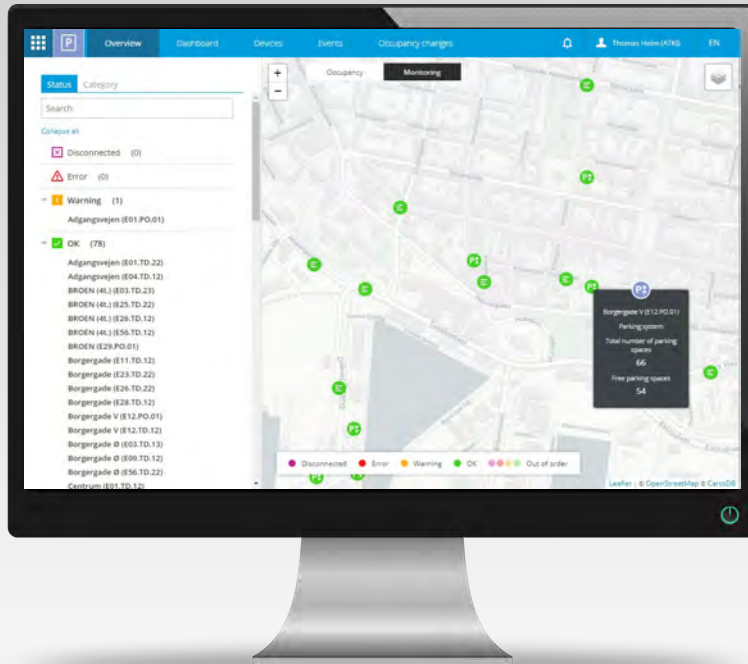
P Overview Dashboard Devices Events Occupancy changes Thomas Holm (ATKI) EN

Status Category

Search

Collapse all

Disconnected (0)

Error (0)

Warning (1)

Adgangsvejen (E01.PO.01)

OK (78)

Adgangsvejen (E01.TD.22)
Adgangsvejen (E04.TD.12)
BROEN (4L) (E03.TD.23)
BROEN (4L) (E25.TD.22)
BROEN (4L) (E26.TD.12)
BROEN (4L) (E56.TD.12)
BROEN (E29.PO.01)
Borgergade (E11.TD.12)
Borgergade (E23.TD.12)
Borgergade (E26.TD.22)
Borgergade (E28.TD.12)
Borgergade V (E12.PO.01)
Borgergade V (E12.TD.12)
Borgergade Ø (E03.TD.13)
Borgergade Ø (E09.TD.12)
Borgergade Ø (E56.TD.22)
Centrum (E01.TD.12)

+
−

Occupancy Monitoring

Borgergade V (E12.PO.01)
Parking system
Total number of parking spaces
66
Free parking spaces
54

Disconnected Error Warning OK Out of order

Leaflet | © OpenStreetMap © CartoDB